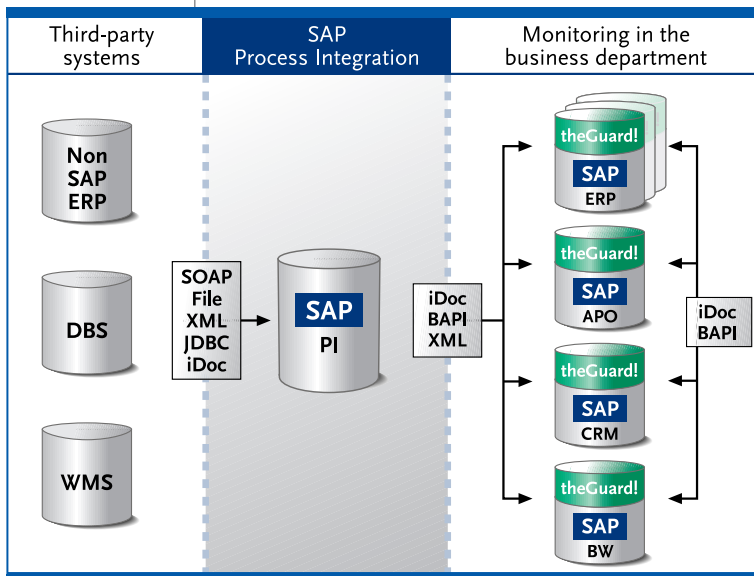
Third-party systems

SAP Process Integration

Monitoring in the business department

Non SAP ERP

DBS

WMS

SOAP
File
XML
JDBC
iDoc

SAP
PI

iDoc
BAPI
XML

theGuard!
SAP
ERP

theGuard!
SAP
APO

theGuard!
SAP
CRM

theGuard!
SAP
BW

iDoc
BAPI